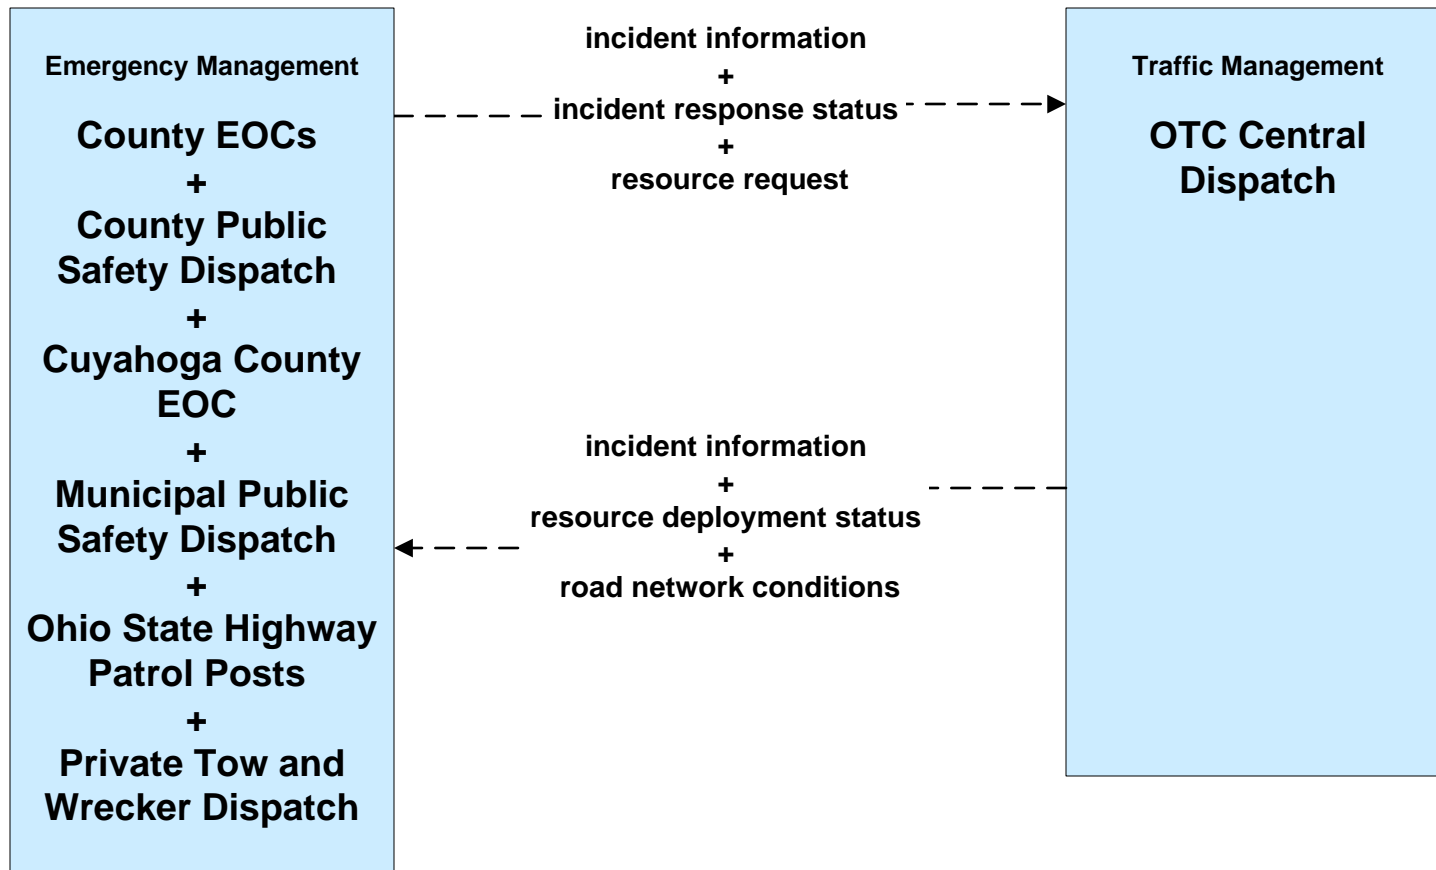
Emergency Management

County EOCs
+
County Public Safety Dispatch
+
Cuyahoga County EOC
+
Municipal Public Safety Dispatch
+
Ohio State Highway Patrol Posts
+
Private Tow and Wrecker Dispatch

incident information
+
incident response status
+
resource request

Traffic Management

OTC Central Dispatch

incident information
+
resource deployment status
+
road network conditions